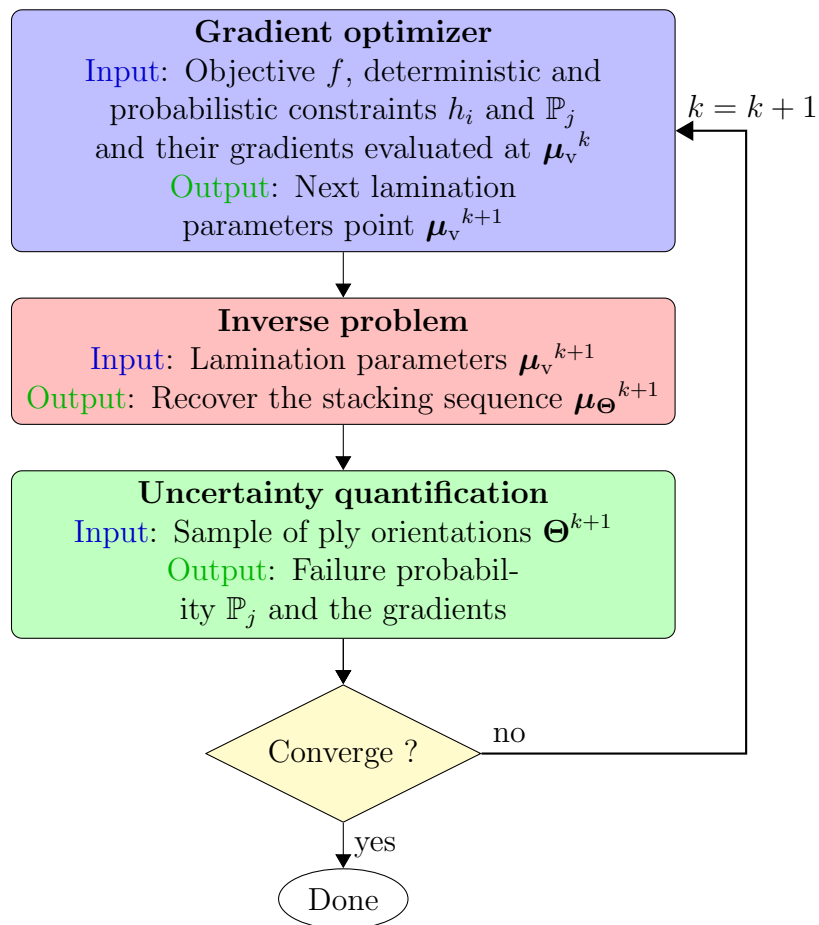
**Gradient optimizer**
Input: Objective $f$, deterministic and probabilistic constraints $h_i$ and $\mathbb{P}_j$ and their gradients evaluated at ${\boldsymbol{\mu}_{\mathrm{v}}}^k$
Output: Next lamination parameters point ${\boldsymbol{\mu}_{\mathrm{v}}}^{k+1}$

$k = k + 1$

**Inverse problem**
Input: Lamination parameters ${\boldsymbol{\mu}_{\mathrm{v}}}^{k+1}$
Output: Recover the stacking sequence ${\boldsymbol{\mu}_{\boldsymbol{\Theta}}}^{k+1}$

**Uncertainty quantification**
Input: Sample of ply orientations $\boldsymbol{\Theta}^{k+1}$
Output: Failure probability $\mathbb{P}_j$ and the gradients

Converge ?

no

yes

Done